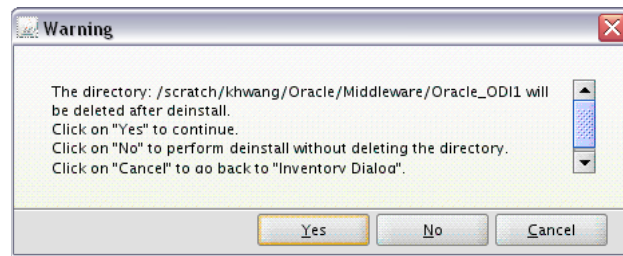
Warning

The directory: /scratch/khwang/Oracle/Middleware/Oracle_ODI1 will be deleted after deinstall.
Click on "Yes" to continue.
Click on "No" to perform deinstall without deleting the directory.
Click on "Cancel" to go back to "Inventory Dialog".

Yes
No
Cancel